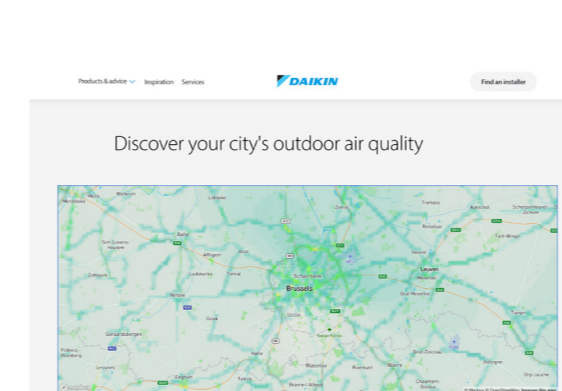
Products & advice Inspiration Services

DAIKIN

Find an installer

Discover your city's outdoor air quality

Brussels

Leuven

Schaerbeek

Waterloo

Tremelo

Aalst

Ninove

Wavre

Geraardsbergen

Sint-Lievens-Houtem

Zottegem

Halle

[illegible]